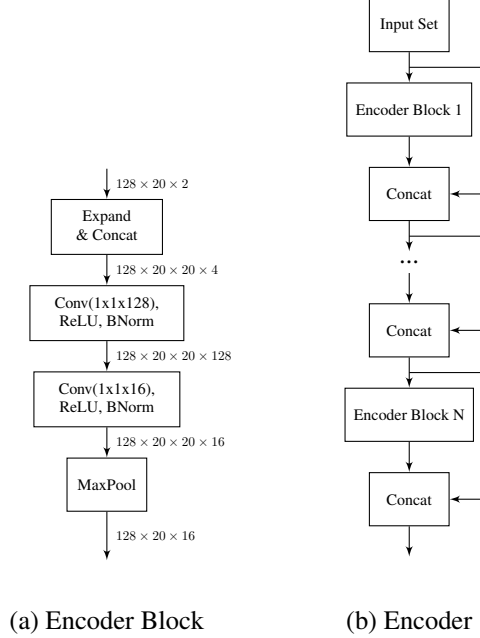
$128 \times 20 \times 2$

Expand & Concat

$128 \times 20 \times 20 \times 4$

Conv(1x1x128), ReLU, BNorm

$128 \times 20 \times 20 \times 128$

Conv(1x1x16), ReLU, BNorm

$128 \times 20 \times 20 \times 16$

MaxPool

$128 \times 20 \times 16$

(a) Encoder Block

Input Set

Encoder Block 1

Concat

...

Concat

Encoder Block N

Concat

(b) Encoder